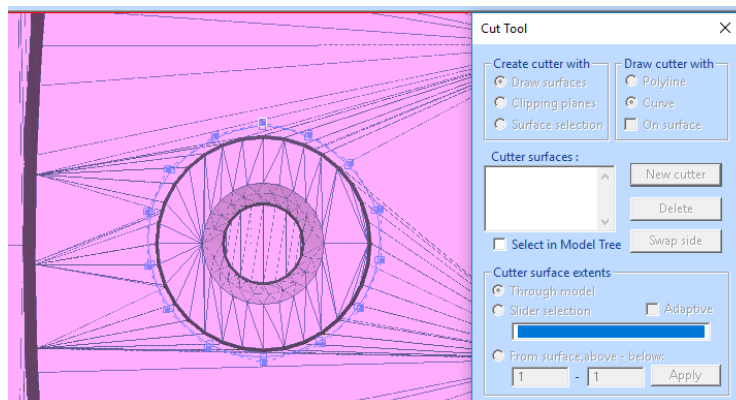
Cut Tool

Create cutter with
Draw surfaces
Clipping planes
Surface selection

Draw cutter with
Polyline
Curve
On surface

Cutter surfaces :

New cutter
Delete
Swap side

Select in Model Tree

Cutter surface extents
Through model
Slider selection
Adaptive
From surface,above - below:
1 - 1
Apply